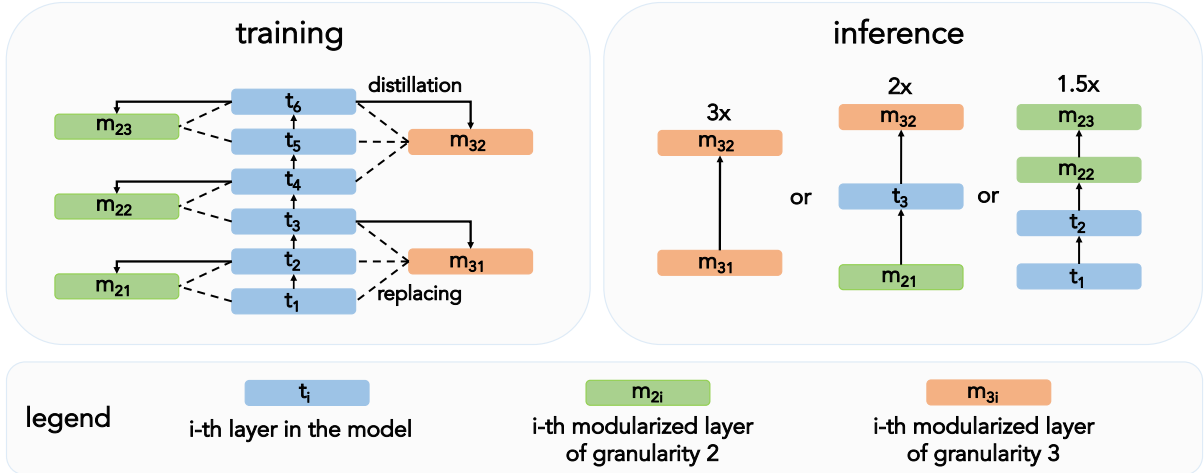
training

distillation

$t_6$
$m_{23}$
$t_5$
$m_{32}$
$t_4$
$m_{22}$
$t_3$
$t_2$
$m_{31}$
$m_{21}$
$t_1$
replacing

inference

3x
$m_{32}$
$m_{31}$

or

2x
$m_{32}$
$t_3$
$m_{21}$

or

1.5x
$m_{23}$
$m_{22}$
$t_2$
$t_1$

legend

$t_i$
i-th layer in the model

$m_{2i}$
i-th modularized layer of granularity 2

$m_{3i}$
i-th modularized layer of granularity 3